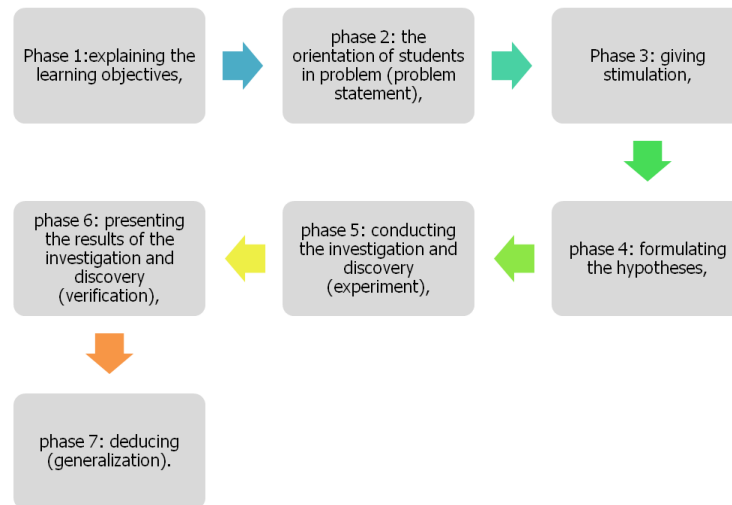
Phase 1:explaining the learning objectives,

phase 2: the orientation of students in problem (problem statement),

Phase 3: giving stimulation,

phase 4: formulating the hypotheses,

phase 5: conducting the investigation and discovery (experiment),

phase 6: presenting the results of the investigation and discovery (verification),

phase 7: deducing (generalization).